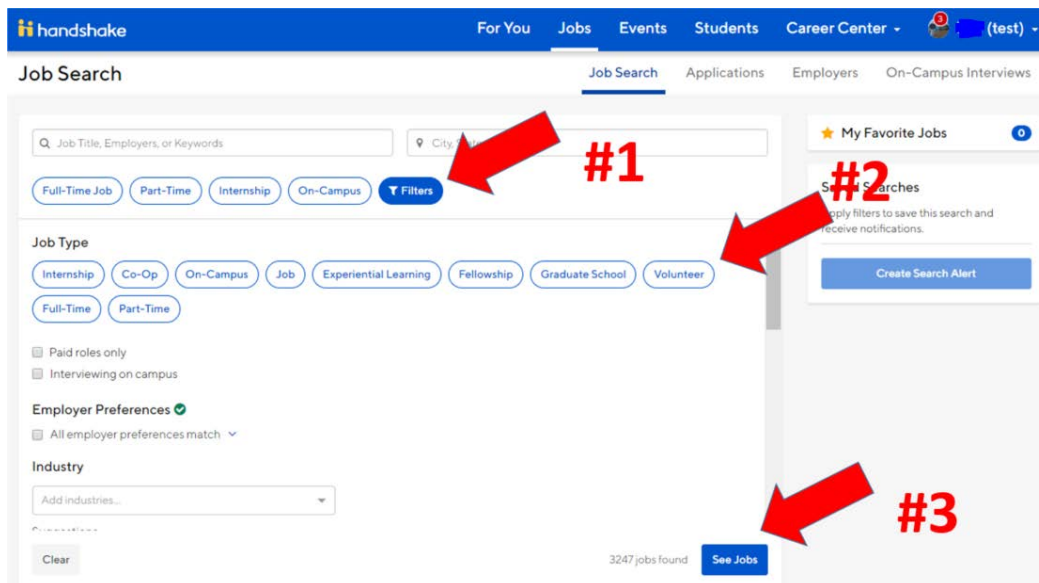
handshake

For You Jobs Events Students Career Center (test)

Job Search

Job Search Applications Employers On-Campus Interviews

Job Title, Employers, or Keywords

City, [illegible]

#1

Full-Time Job Part-Time Internship On-Campus Filters

My Favorite Jobs 0

#2

S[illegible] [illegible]arches

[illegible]pply filters to save this search and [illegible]eceive notifications.

Create Search Alert

Job Type

Internship Co-Op On-Campus Job Experiential Learning Fellowship Graduate School Volunteer

Full-Time Part-Time

Paid roles only

Interviewing on campus

Employer Preferences

All employer preferences match

Industry

Add industries...

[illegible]

#3

Clear

3247 jobs found See Jobs